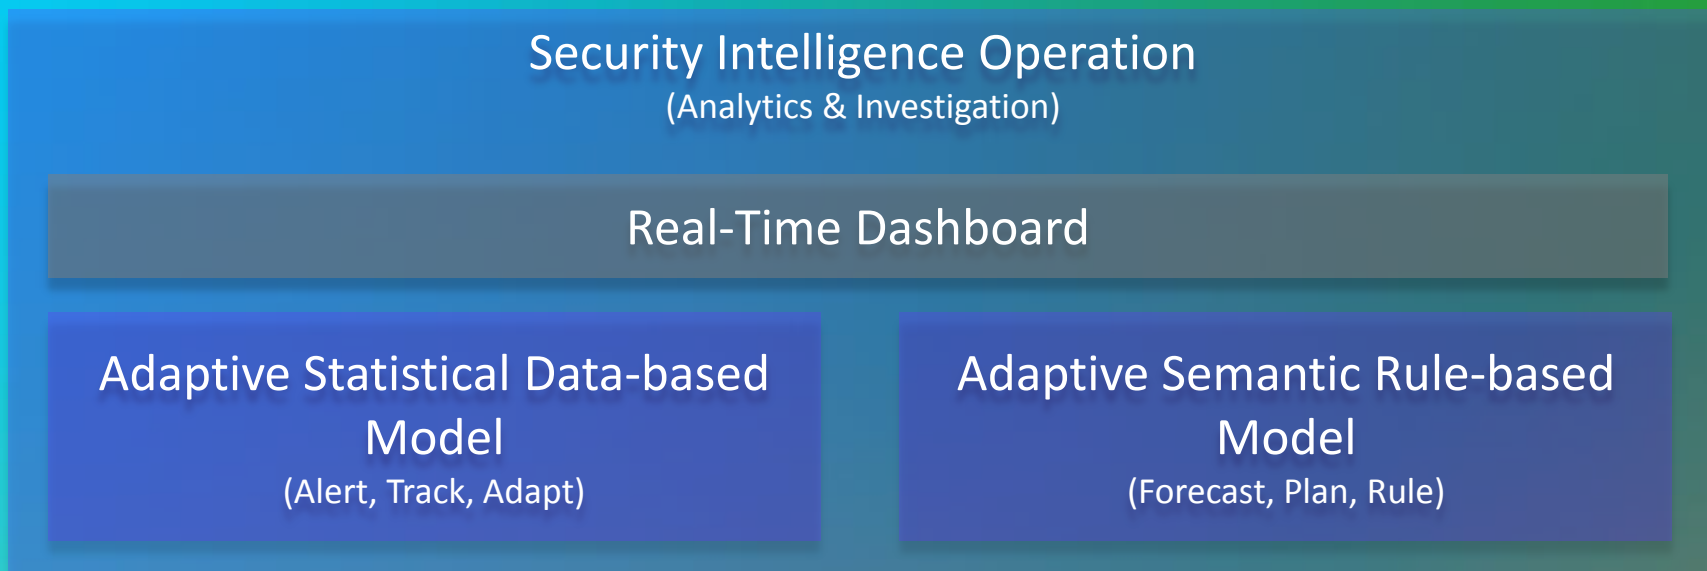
Security Intelligence Operation
(Analytics & Investigation)

Real-Time Dashboard

Adaptive Statistical Data-based Model
(Alert, Track, Adapt)

Adaptive Semantic Rule-based Model
(Forecast, Plan, Rule)